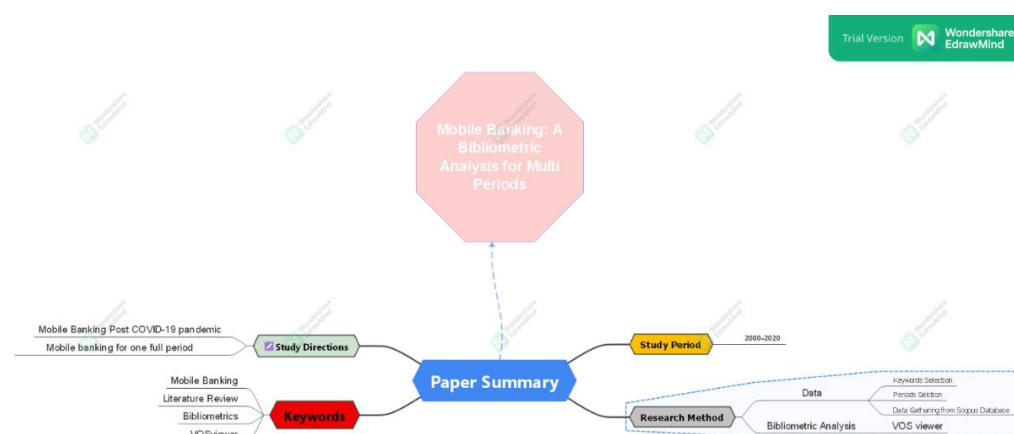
Trial Version Wondershare EdrawMind

Mobile Banking: A Bibliometric Analysis for Multi Periods

Study Directions
Mobile Banking Post COVID-19 pandemic
Mobile banking for one full period

Paper Summary

Study Period
2000-2020

Keywords
Mobile Banking
Literature Review
Bibliometrics
VOSviewer

Research Method
Data
Keywords Selection
Periods Selection
Data Gathering from Scopus Database
Bibliometric Analysis
VOS viewer